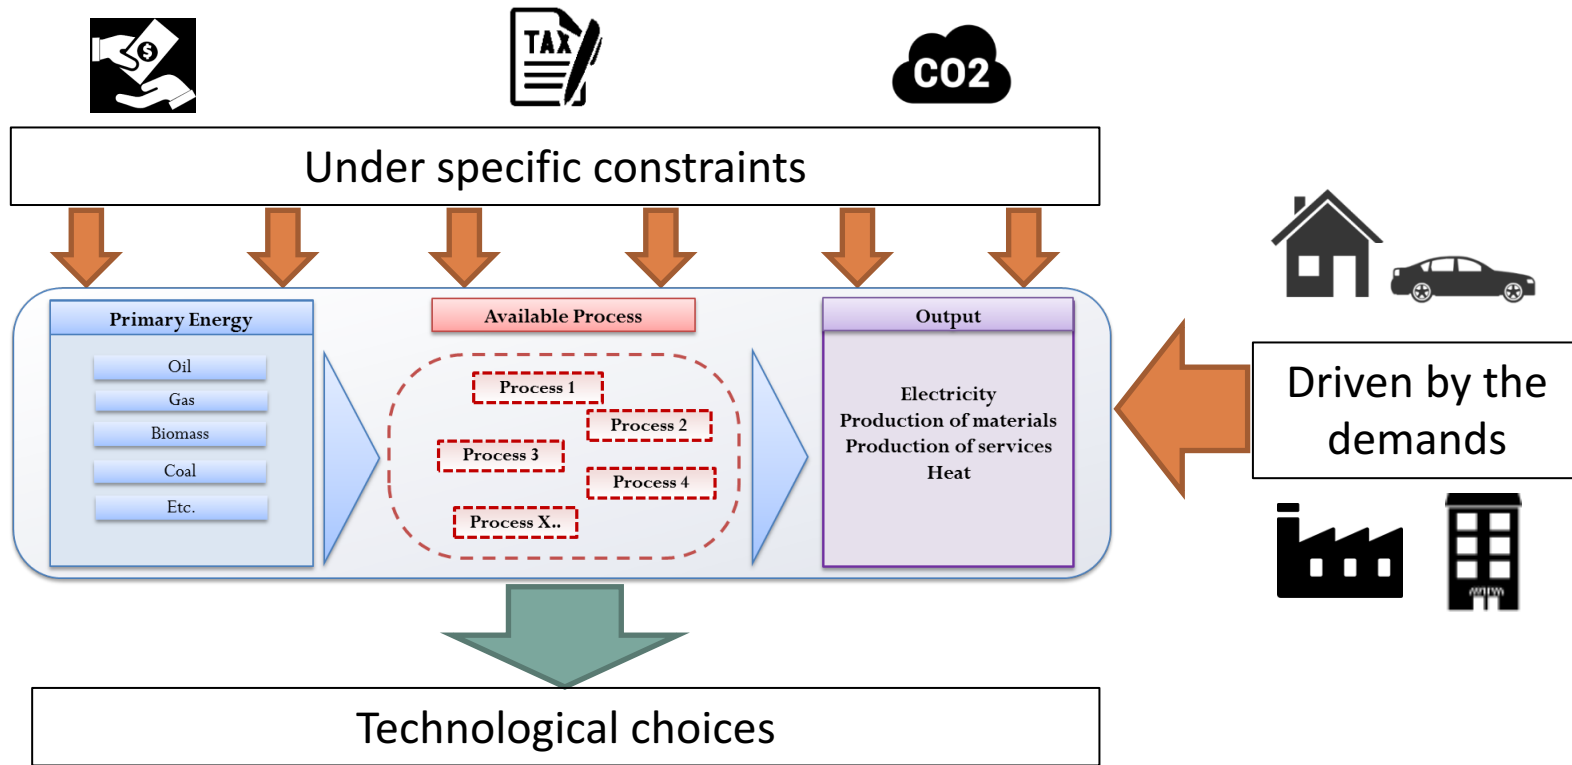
$

TAX

CO2

Under specific constraints

Primary Energy

Oil

Gas

Biomass

Coal

Etc.

Available Process

Process 1

Process 2

Process 3

Process 4

Process X..

Output

Electricity
Production of materials
Production of services
Heat

Driven by the demands

Technological choices